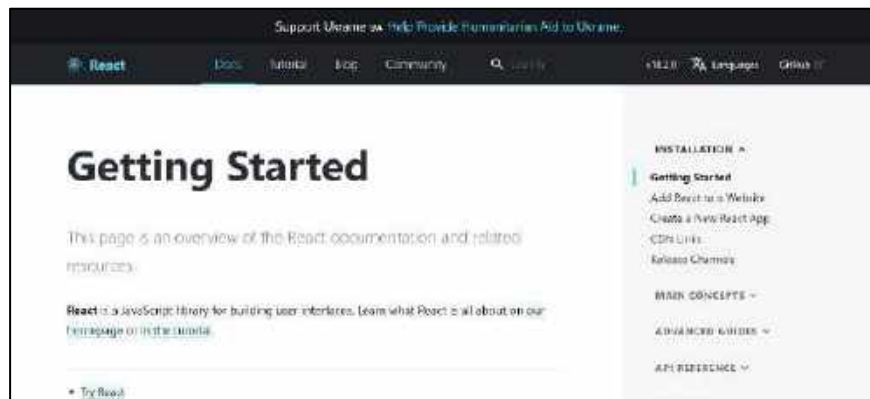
Support Ukraine 🇺🇦 Help Provide Humanitarian Aid to Ukraine.

React Docs Tutorial Blog Community Search v18.2.0 Languages GitHub

Getting Started

This page is an overview of the React documentation and related resources.

React is a JavaScript library for building user interfaces. Learn what React is all about on our homepage or in the tutorial.

• Try React

INSTALLATION ^
Getting Started
Add React to a Website
Create a New React App
CDN Links
Release Channels

MAIN CONCEPTS ⌄

ADVANCED GUIDES ⌄

API REFERENCE ⌄